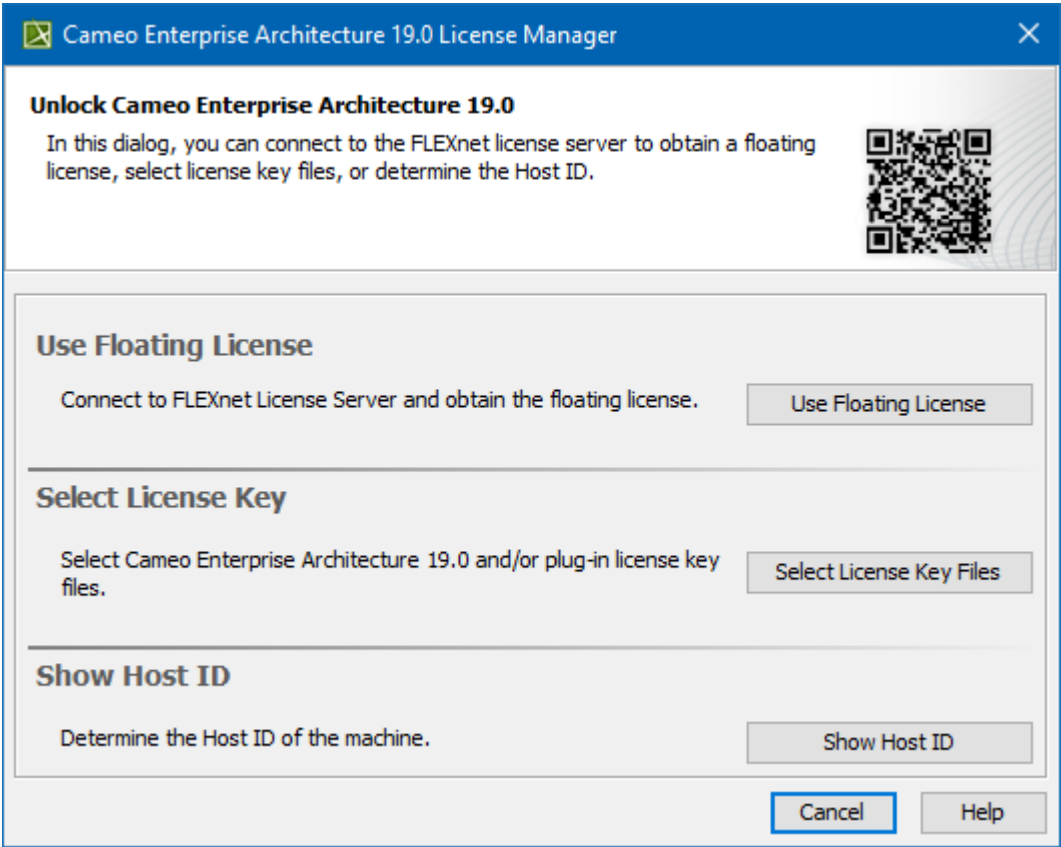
Cameo Enterprise Architecture 19.0 License Manager

Unlock Cameo Enterprise Architecture 19.0

In this dialog, you can connect to the FLEXnet license server to obtain a floating license, select license key files, or determine the Host ID.

Use Floating License

Connect to FLEXnet License Server and obtain the floating license.

Use Floating License

Select License Key

Select Cameo Enterprise Architecture 19.0 and/or plug-in license key files.

Select License Key Files

Show Host ID

Determine the Host ID of the machine.

Show Host ID

Cancel

Help